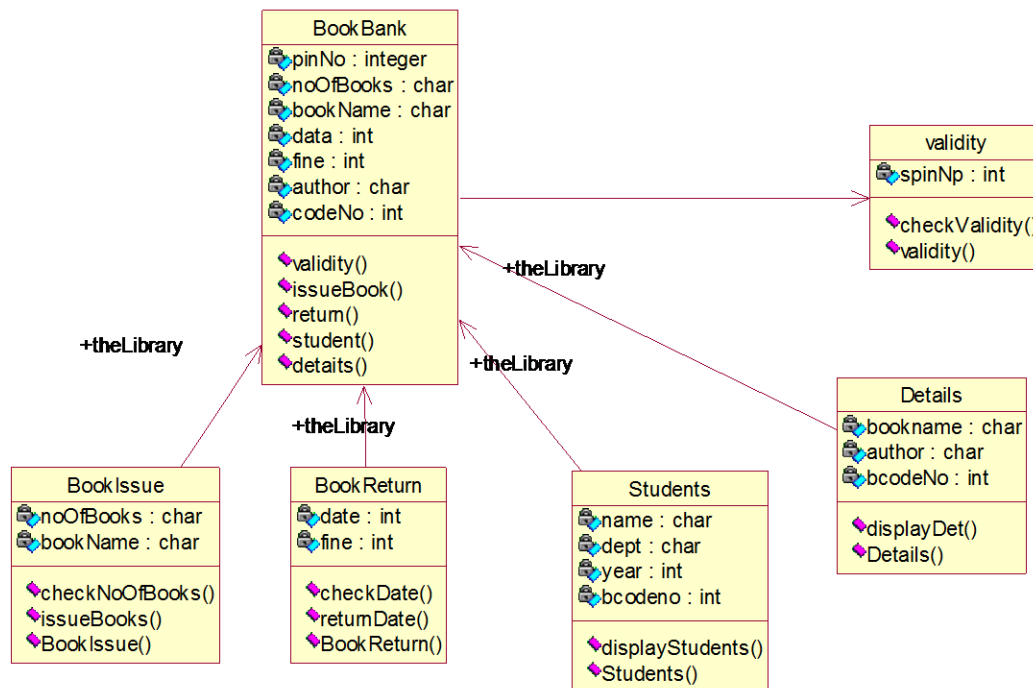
BookBank
pinNo : integer
noOfBooks : char
bookName : char
data : int
fine : int
author : char
codeNo : int

validity()
issueBook()
return()
student()
detaits()

validity
spinNp : int

checkValidity()
validity()

+theLibrary

+theLibrary

+theLibrary

+theLibrary

Details
bookname : char
author : char
bcodeNo : int

displayDet()
Details()

BookIssue
noOfBooks : char
bookName : char

checkNoOfBooks()
issueBooks()
BookIssue()

BookReturn
date : int
fine : int

checkDate()
returnDate()
BookReturn()

Students
name : char
dept : char
year : int
bcodeno : int

displayStudents()
Students()